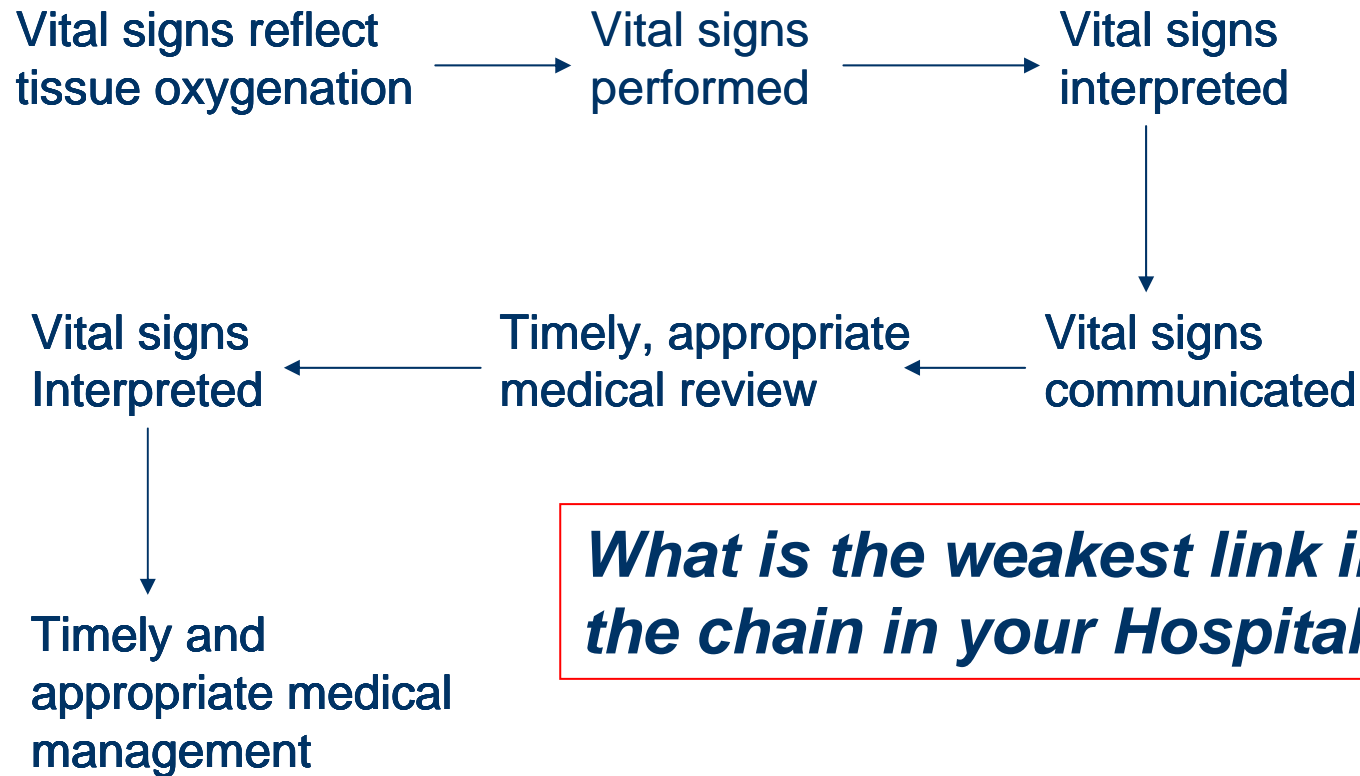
Vital signs reflect tissue oxygenation

Vital signs performed

Vital signs interpreted

Vital signs communicated

Timely, appropriate medical review

Vital signs Interpreted

Timely and appropriate medical management

What is the weakest link i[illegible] the chain in your Hospital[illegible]